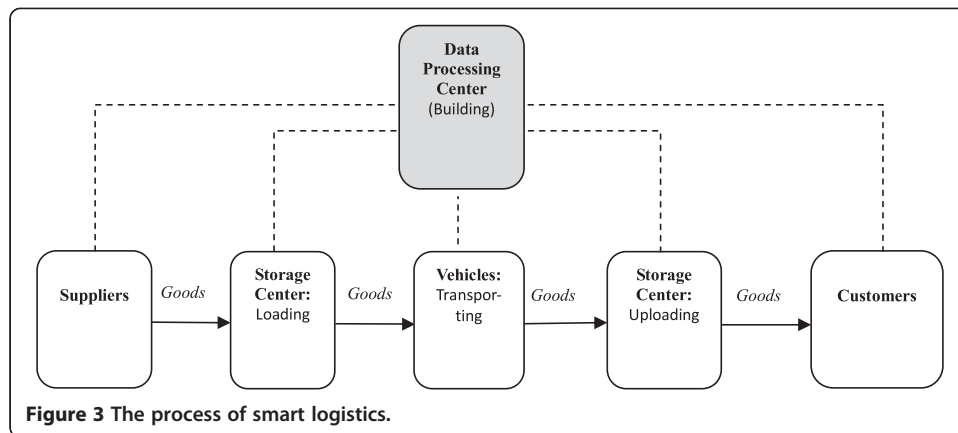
Data Processing Center (Building)

Suppliers

Goods

Storage Center: Loading

Goods

Vehicles: Transporting

Goods

Storage Center: Uploading

Goods

Customers

Figure 3 The process of smart logistics.